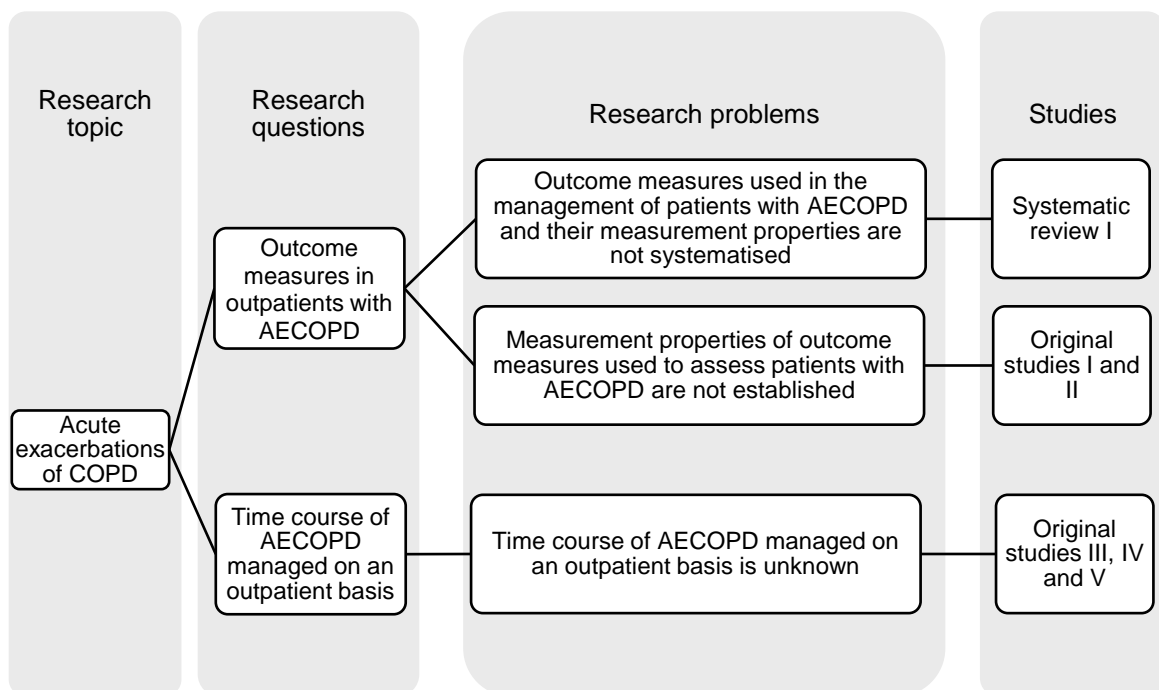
Research topic

Research questions

Research problems

Studies

Acute exacerbations of COPD

Outcome measures in outpatients with AECOPD

Outcome measures used in the management of patients with AECOPD and their measurement properties are not systematised

Systematic review I

Measurement properties of outcome measures used to assess patients with AECOPD are not established

Original studies I and II

Time course of AECOPD managed on an outpatient basis

Time course of AECOPD managed on an outpatient basis is unknown

Original studies III, IV and V